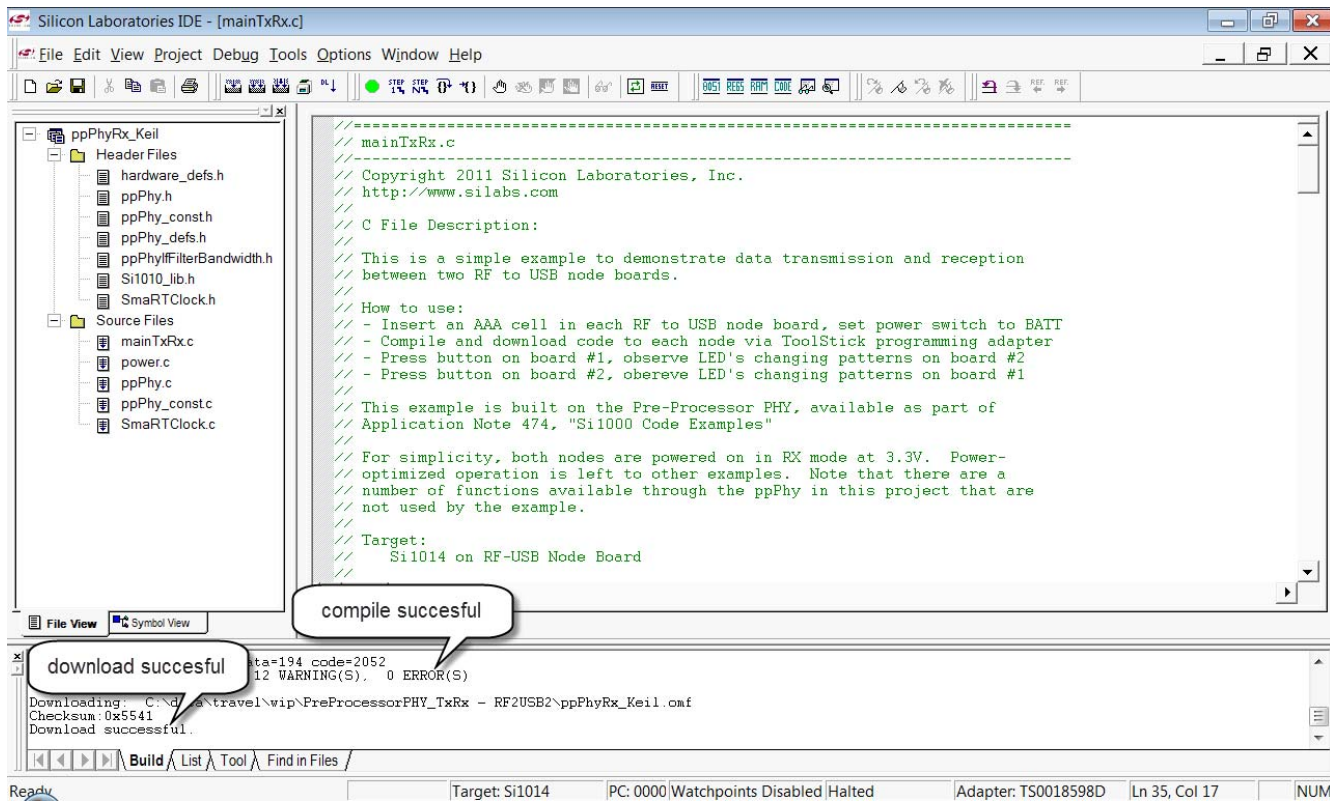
Silicon Laboratories IDE - [mainTxRx.c]

File Edit View Project Debug Tools Options Window Help

ppPhyRx_Keil
Header Files
hardware_defs.h
ppPhy.h
ppPhy_const.h
ppPhy_defs.h
ppPhyIfFilterBandwidth.h
Si1010_lib.h
SmaRTClock.h
Source Files
mainTxRx.c
power.c
ppPhy.c
ppPhy_const.c
SmaRTClock.c

//=========================================================================
// mainTxRx.c
//-------------------------------------------------------------------------
// Copyright 2011 Silicon Laboratories, Inc.
// http://www.silabs.com
//
// C File Description:
//
// This is a simple example to demonstrate data transmission and reception
// between two RF to USB node boards.
//
// How to use:
// - Insert an AAA cell in each RF to USB node board, set power switch to BATT
// - Compile and download code to each node via ToolStick programming adapter
// - Press button on board #1, observe LED's changing patterns on board #2
// - Press button on board #2, obereve LED's changing patterns on board #1
//
// This example is built on the Pre-Processor PHY, available as part of
// Application Note 474, "Si1000 Code Examples"
//
// For simplicity, both nodes are powered on in RX mode at 3.3V. Power-
// optimized operation is left to other examples. Note that there are a
// number of functions available through the ppPhy in this project that are
// not used by the example.
//
// Target:
//    Si1014 on RF-USB Node Board
//

File View
Symbol View

compile succesful

download succesful

ata=194 code=2052
12 WARNING(S), 0 ERROR(S)

Downloading: C:\d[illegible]a\travel\wip\PreProcessorPHY_TxRx - RF2USB2\ppPhyRx_Keil.omf
Checksum:0x5541
Download successful.

Build List Tool Find in Files

Ready
Target: Si1014
PC: 0000 Watchpoints Disabled Halted
Adapter: TS0018598D
Ln 35, Col 17
NUM